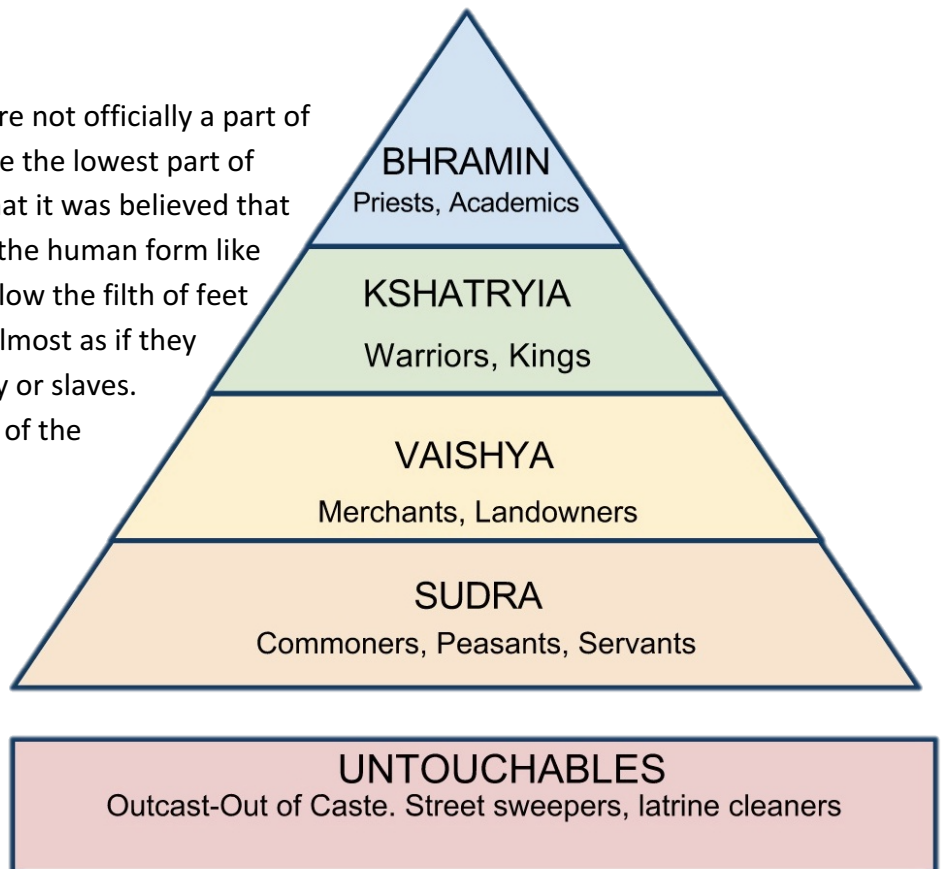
re not officially a part of e the lowest part of at it was believed that the human form like low the filth of feet lmost as if they y or slaves. of the

BHRAMIN
Priests, Academics

KSHATRYIA
Warriors, Kings

VAISHYA
Merchants, Landowners

SUDRA
Commoners, Peasants, Servants

UNTOUCHABLES
Outcast-Out of Caste. Street sweepers, latrine cleaners